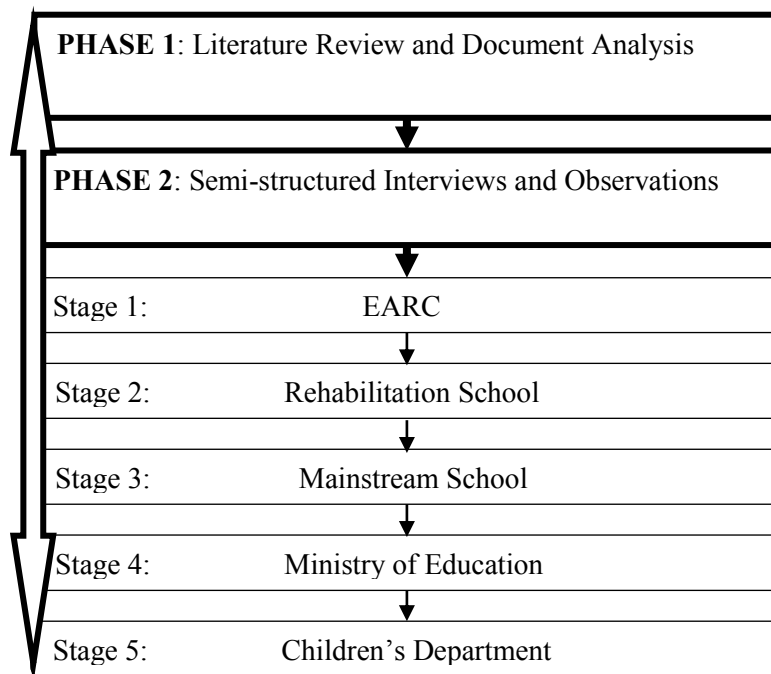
**PHASE 1**: Literature Review and Document Analysis

**PHASE 2**: Semi-structured Interviews and Observations

Stage 1: EARC

Stage 2: Rehabilitation School

Stage 3: Mainstream School

Stage 4: Ministry of Education

Stage 5: Children's Department